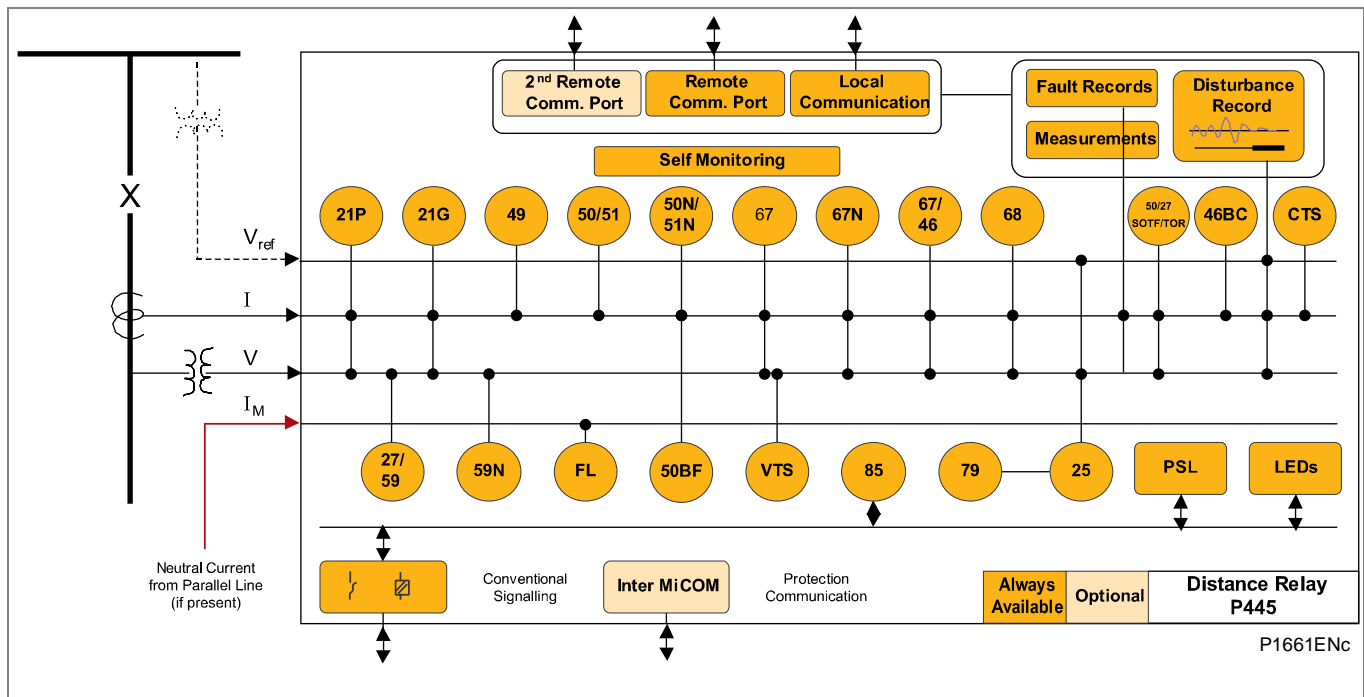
2nd Remote Comm. Port
Remote Comm. Port
Local Communication
Fault Records
Disturbance Record
Measurements
Self Monitoring
X
21P
21G
49
50/51
50N/ 51N
67
67N
67/ 46
68
50/27 SOTF/TOR
46BC
CTS
$V_{ref}$
I
V
$I_M$
27/ 59
59N
FL
50BF
VTS
85
79
25
PSL
LEDs
Neutral Current from Parallel Line (if present)
Conventional Signalling
Inter MiCOM
Protection Communication
Always Available
Optional
Distance Relay P445
P1661ENc